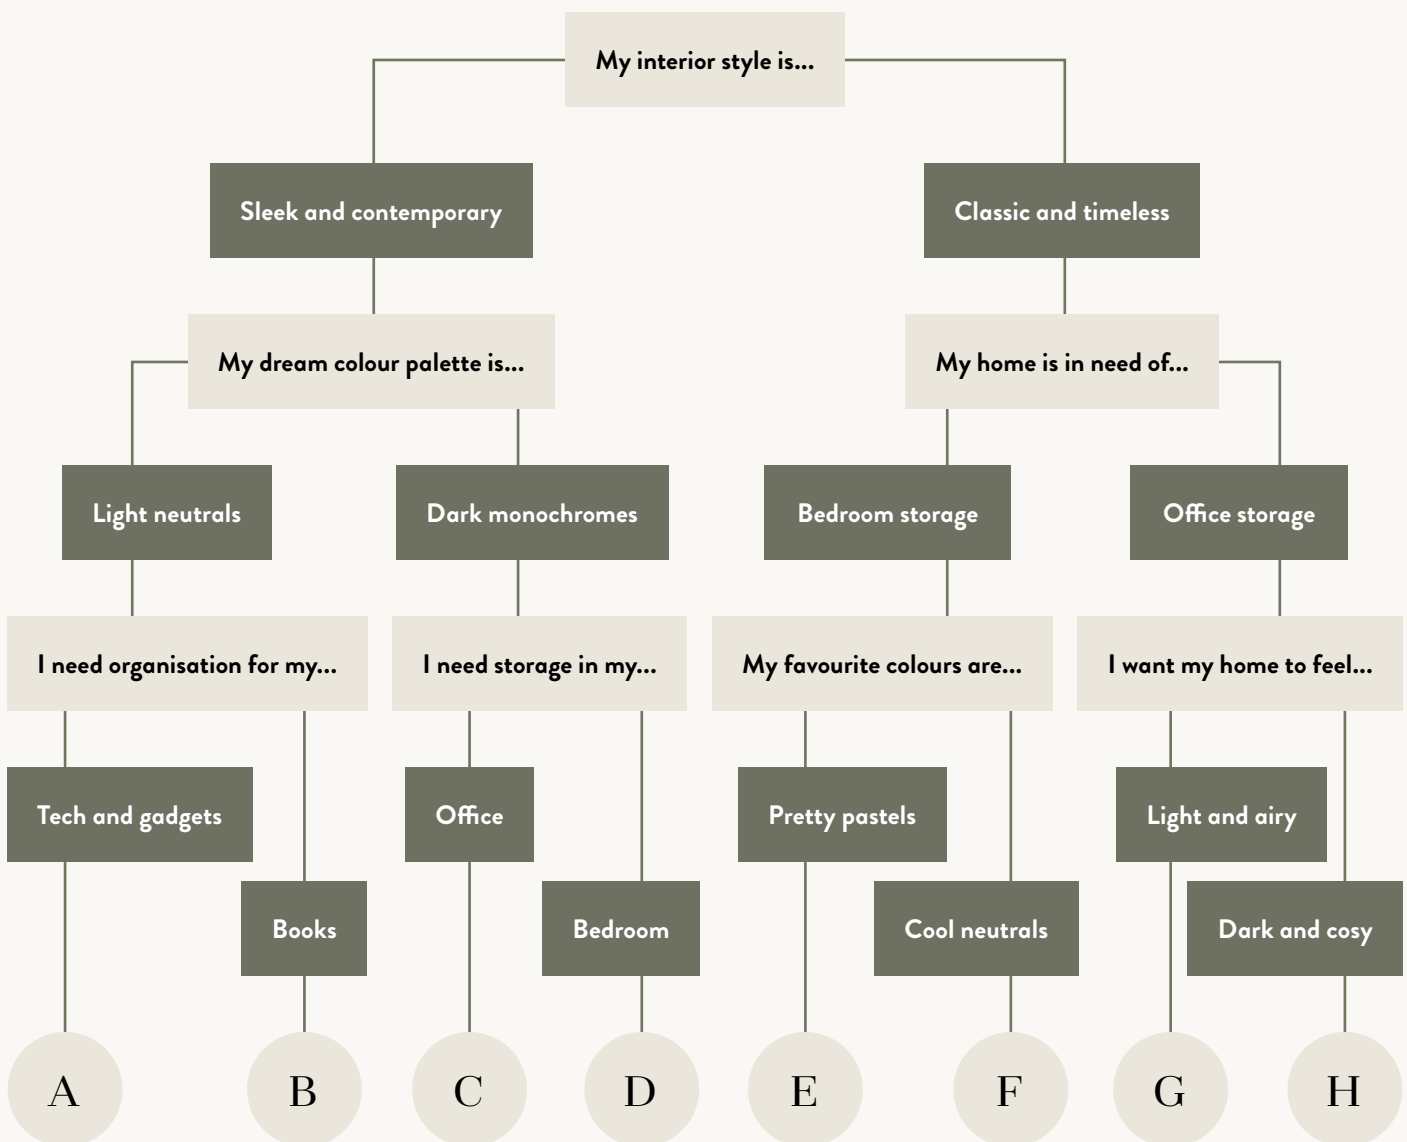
My interior style is...

Sleek and contemporary

Classic and timeless

My dream colour palette is...

My home is in need of...

Light neutrals

Dark monochromes

Bedroom storage

Office storage

I need organisation for my...

I need storage in my...

My favourite colours are...

I want my home to feel...

Tech and gadgets

Books

Office

Bedroom

Pretty pastels

Cool neutrals

Light and airy

Dark and cosy

A

B

C

D

E

F

G

H